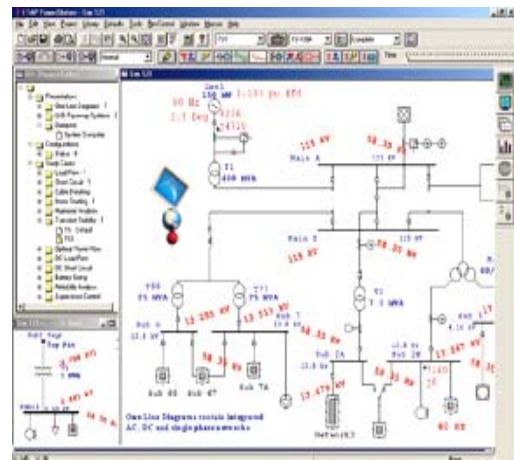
ETAP PowerStation - Sim 523

File Edit View Project Library Defaults Tools RevControl Window Help

Complete

Gen1
150 MW
60 Hz
2.7 Deg

T1
400 MVA

115 kV
Main A
Main B
115 kV
115 kV

T6
75 MVA
T11
75 MVA
T2
7.5 MVA

Sub A
Sub 1
Sub 2A
Sub 2B

13.8 kV

Sub 8B
Sub 6T
Sub 7A

Network2

One-Line Diagrams contain integrated AC, DC and single phase networks

Presentations
One-Line Diagram
Configurations
Study Cases
Load Flow
Short Circuit
Cable Pulling
Motor Starting
Harmonic Analysis
Transient Stability
Optimal Power Flow
DC Load Flow
DC Short Circuit
Battery Sizing
Reliability Analysis

Sub Top
Top Pin